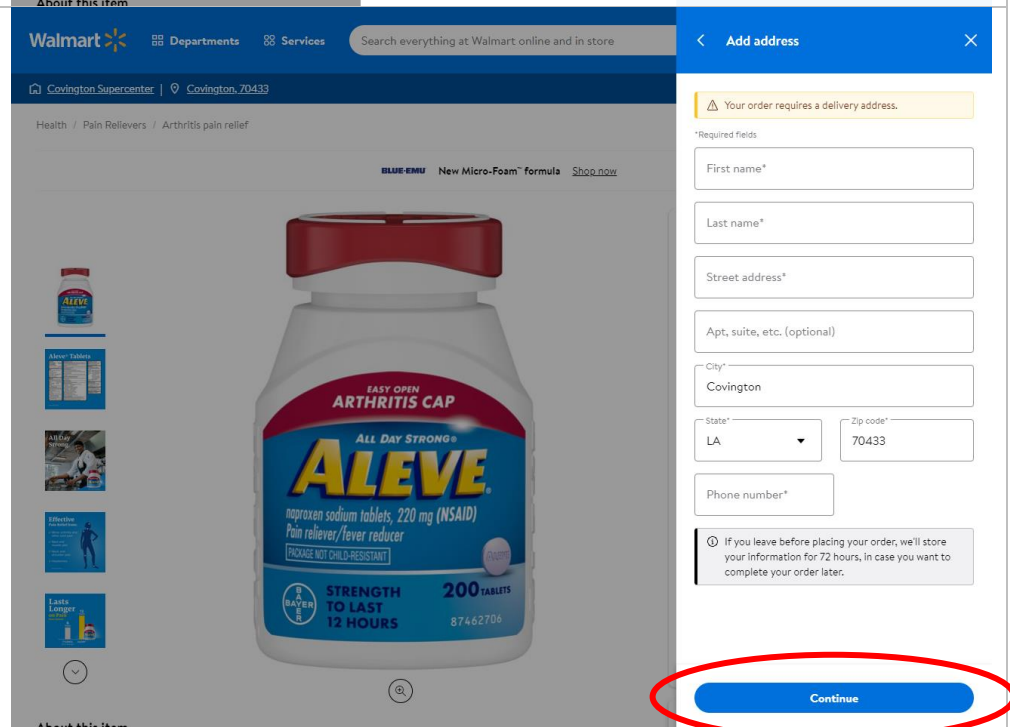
About this item

Walmart

Departments

Services

Search everything at Walmart online and in store

Covington Supercenter | Covington, 70433

Health / Pain Relievers / Arthritis pain relief

BLUE-EMU New Micro-Foam™ formula Shop now

Aleve Tablets

All Day Strong

Effective

Lasts Longer

EASY OPEN
ARTHRITIS CAP
ALL DAY STRONG®
ALEVE®
naproxen sodium tablets, 220 mg (NSAID)
Pain reliever/fever reducer
PACKAGE NOT CHILD-RESISTANT
BAYER
STRENGTH TO LAST 12 HOURS
200 TABLETS
87462706

About this item

Add address

Your order requires a delivery address.

*Required fields

First name*

Last name*

Street address*

Apt, suite, etc. (optional)

City*
Covington

State*
LA

Zip code*
70433

Phone number*

If you leave before placing your order, we'll store your information for 72 hours, in case you want to complete your order later.

Continue